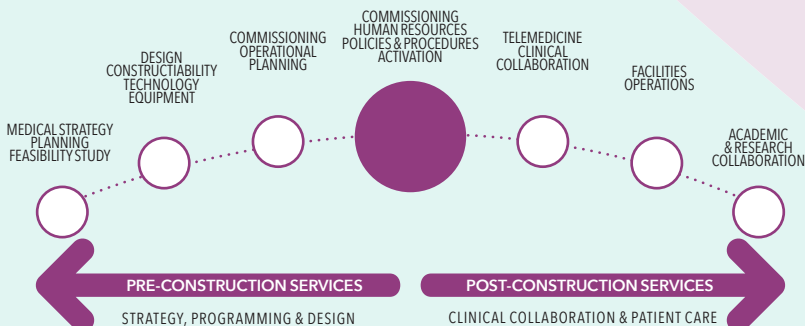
MEDICAL STRATEGY
PLANNING
FEASIBILITY STUDY

DESIGN
CONSTRUCTIABILITY
TECHNOLOGY
EQUIPMENT

COMMISSIONING
OPERATIONAL
PLANNING

COMMISSIONING
HUMAN RESOURCES
POLICIES & PROCEDURES
ACTIVATION

TELEMEDICINE
CLINICAL
COLLABORATION

FACILITIES
OPERATIONS

ACADEMIC
& RESEARCH
COLLABORATION

PRE-CONSTRUCTION SERVICES

STRATEGY, PROGRAMMING & DESIGN

POST-CONSTRUCTION SERVICES

CLINICAL COLLABORATION & PATIENT CARE